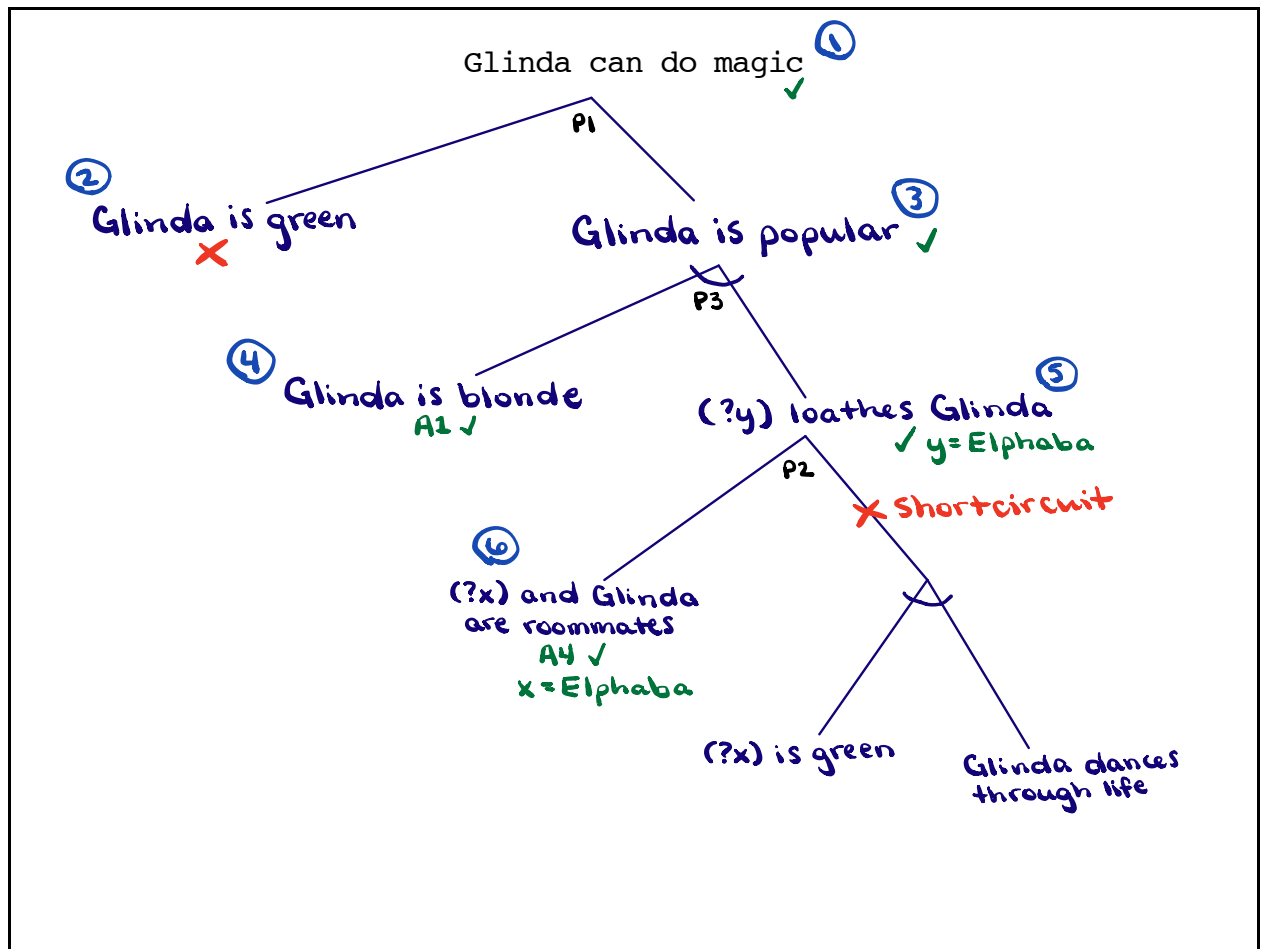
Glinda can do magic ① ✓

P1

② Glinda is green ✗

Glinda is popular ③ ✓

P3

④ Glinda is blonde
A1 ✓

(?y) loathes Glinda ⑤
✓ y = Elphaba

P2

✗ Shortcircuit

⑥ (?x) and Glinda are roommates
A4 ✓
x = Elphaba

(?x) is green

Glinda dances through life